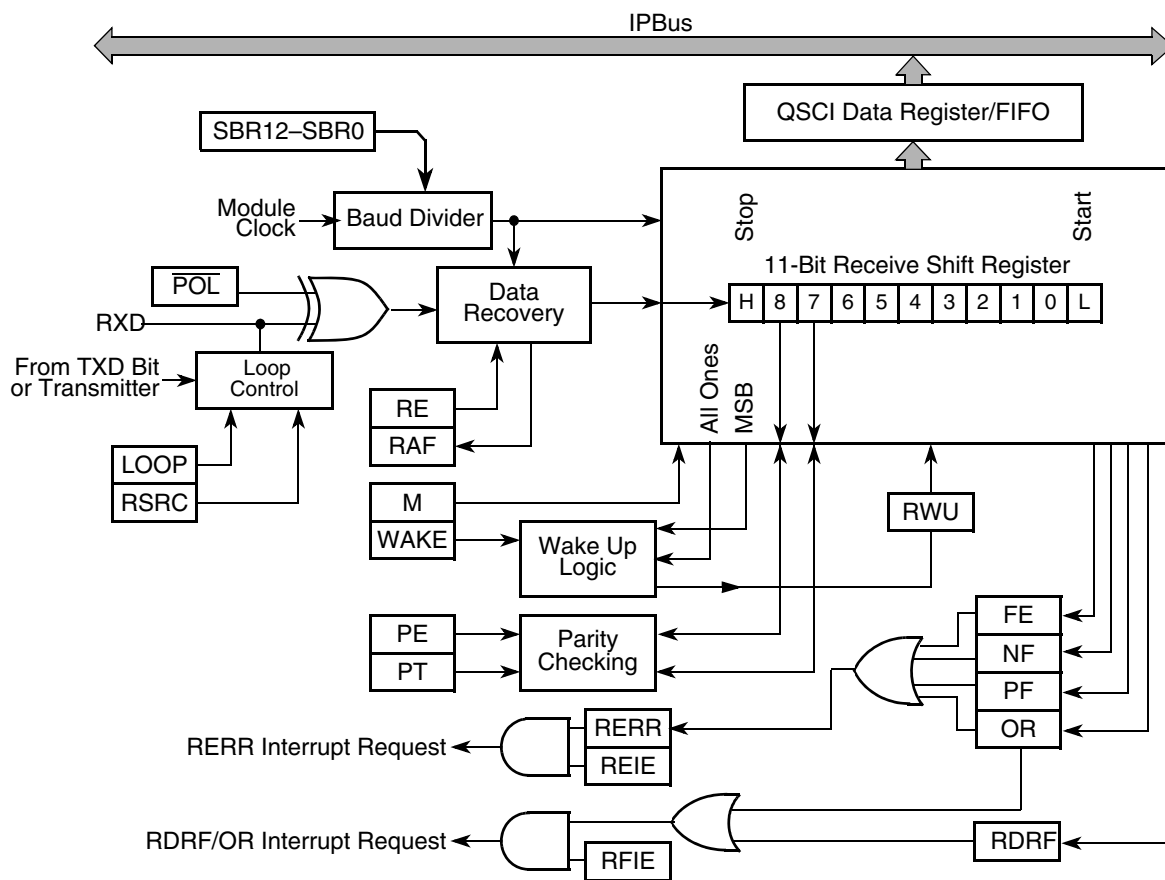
IPBus

QSCI Data Register/FIFO

SBR12–SBR0

Module Clock

Baud Divider

Stop

Start

11-Bit Receive Shift Register

| H | 8 | 7 | 6 | 5 | 4 | 3 | 2 | 1 | 0 | L |
|---|---|---|---|---|---|---|---|---|---|---|

$\overline{POL}$

RXD

Data Recovery

From TXD Bit or Transmitter

Loop Control

RE

RAF

All Ones

MSB

LOOP

RSRC

M

WAKE

Wake Up Logic

RWU

PE

PT

Parity Checking

FE

NF

PF

OR

RERR Interrupt Request

RERR

REIE

RDRF/OR Interrupt Request

RDRF

RFIE